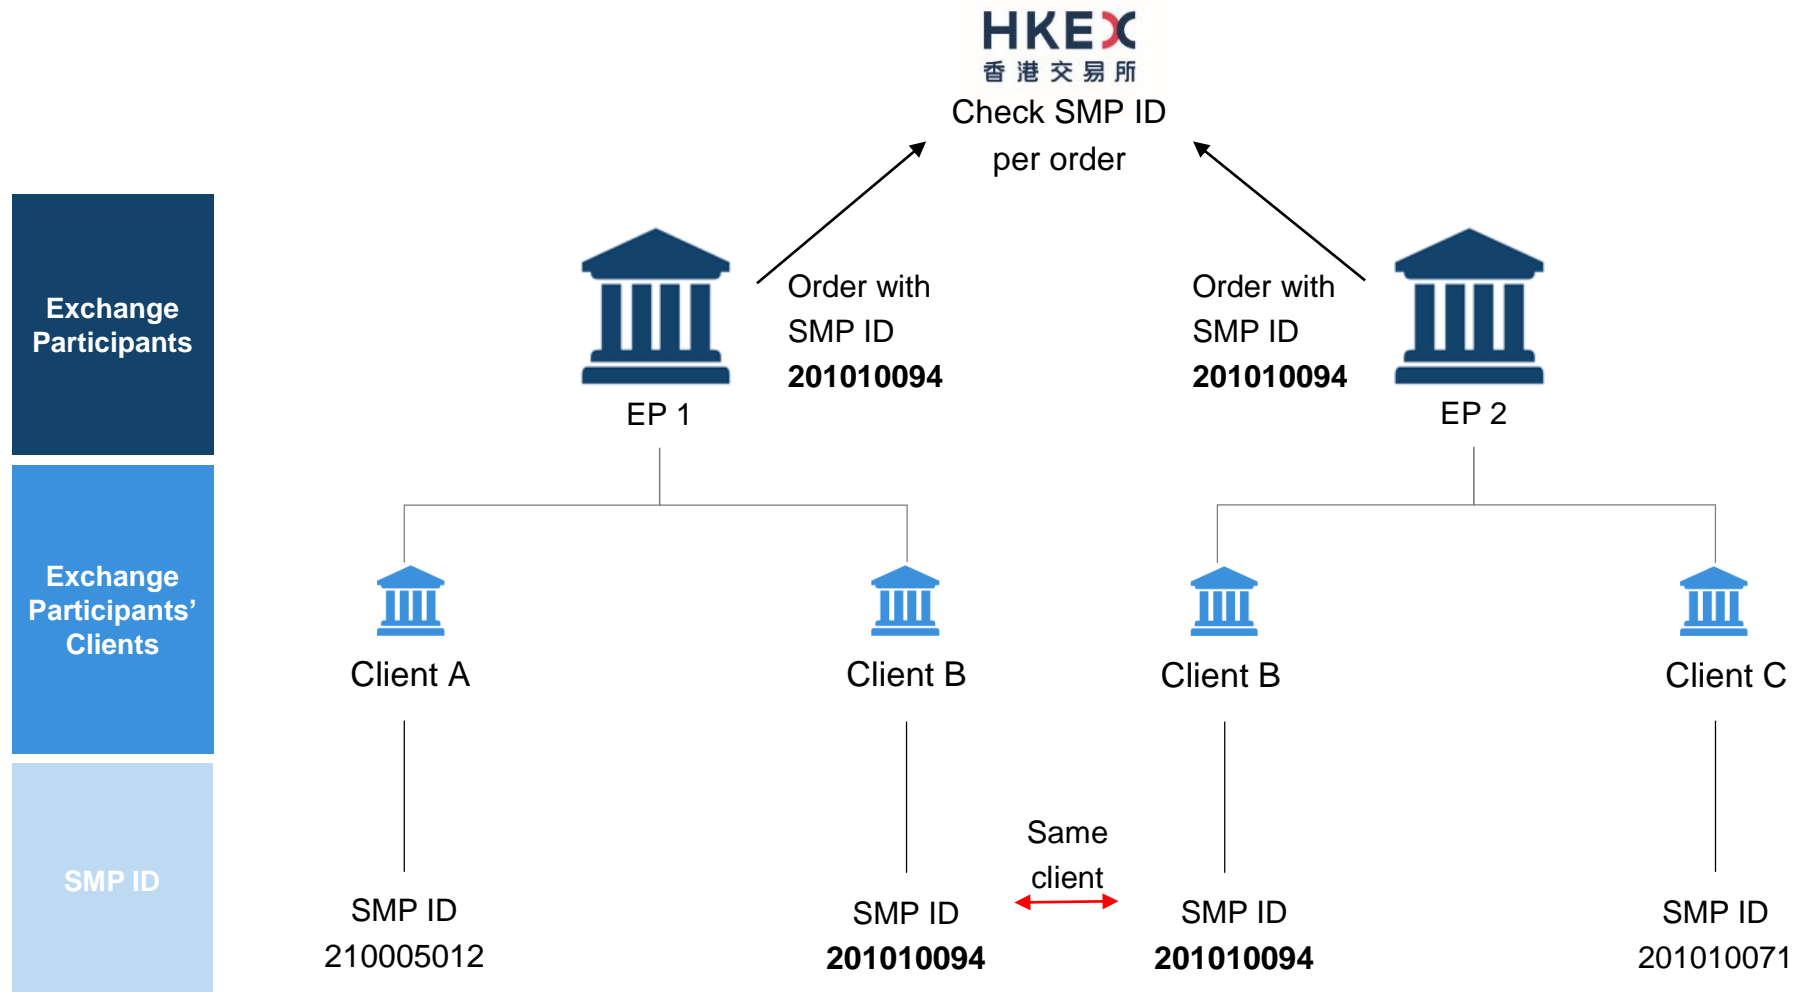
HKEX
香港交易所
Check SMP ID per order

Exchange Participants

Order with SMP ID **201010094**

Order with SMP ID **201010094**

EP 1

EP 2

Exchange Participants' Clients

Client A

Client B

Client B

Client C

SMP ID

SMP ID 210005012

Same client

SMP ID **201010094**

SMP ID **201010094**

SMP ID 201010071